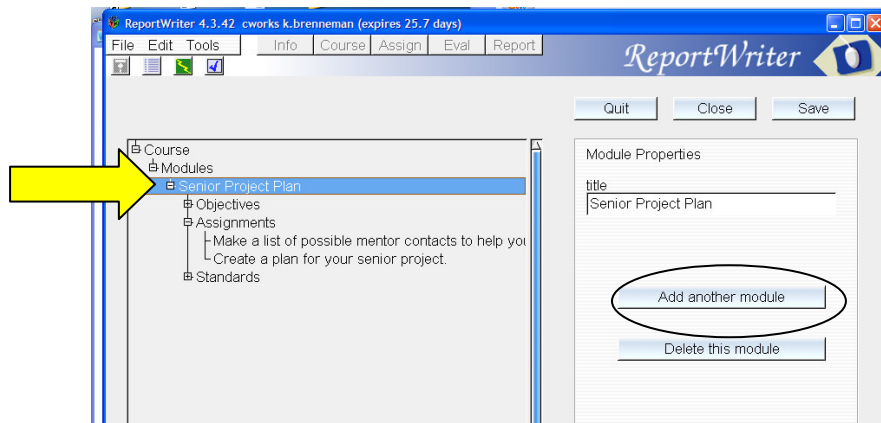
ReportWriter 4.3.42 cworks k.brenneman (expires 25.7 days)

File Edit Tools

Info Course Assign Eval Report

ReportWriter

Quit Close Save

Course
Modules
Senior Project Plan
Objectives
Assignments
Make a list of possible mentor contacts to help you
Create a plan for your senior project.
Standards

Module Properties

title
Senior Project Plan

Add another module

Delete this module